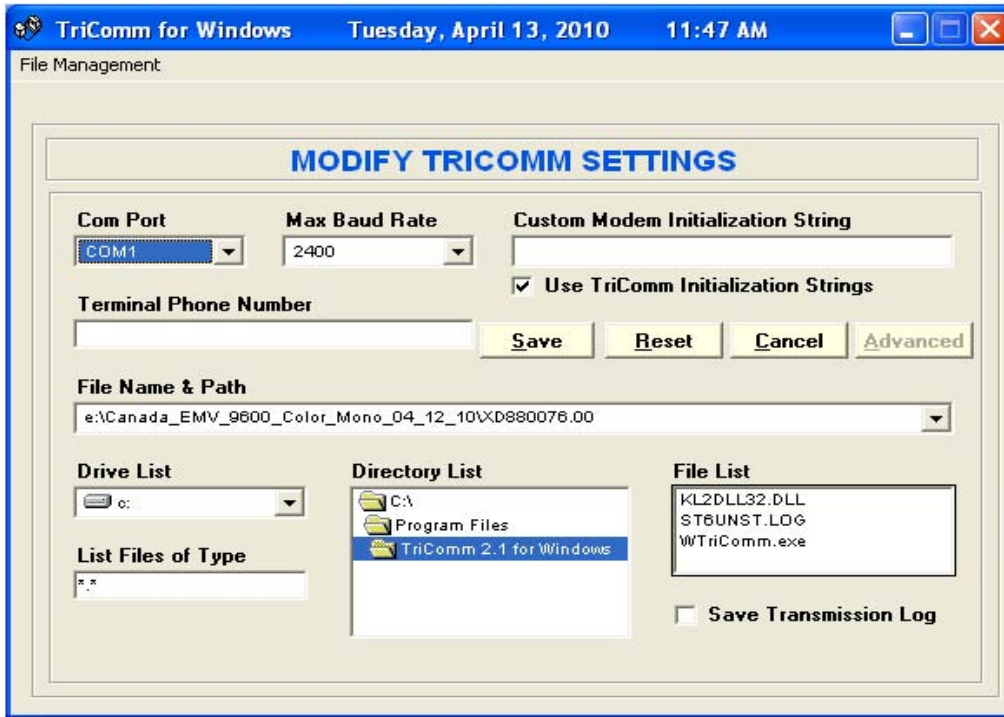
TriComm for Windows Tuesday, April 13, 2010 11:47 AM

File Management

MODIFY TRICOMM SETTINGS

Com Port
COM1

Max Baud Rate
2400

Custom Modem Initialization String

Use TriComm Initialization Strings

Terminal Phone Number

Save Reset Cancel Advanced

File Name & Path
e:\Canada_EMV_9600_Color_Mono_04_12_10\XD880076.00

Drive List
c:

Directory List
C:\
Program Files
TriComm 2.1 for Windows

File List
KL2DLL32.DLL
ST6UNST.LOG
WTriComm.exe

List Files of Type
*.*

Save Transmission Log